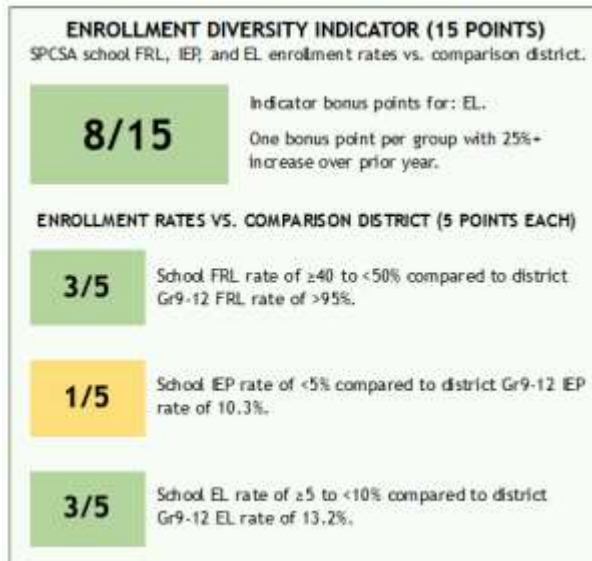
ENROLLMENT DIVERSITY INDICATOR (15 POINTS)
SPCSA school FRL, IEP, and EL enrollment rates vs. comparison district.

8/15

Indicator bonus points for: EL.

One bonus point per group with 25%+ increase over prior year.

ENROLLMENT RATES VS. COMPARISON DISTRICT (5 POINTS EACH)

3/5

School FRL rate of ≥40 to <50% compared to district Gr9-12 FRL rate of >95%.

1/5

School IEP rate of <5% compared to district Gr9-12 IEP rate of 10.3%.

3/5

School EL rate of ≥5 to <10% compared to district Gr9-12 EL rate of 13.2%.